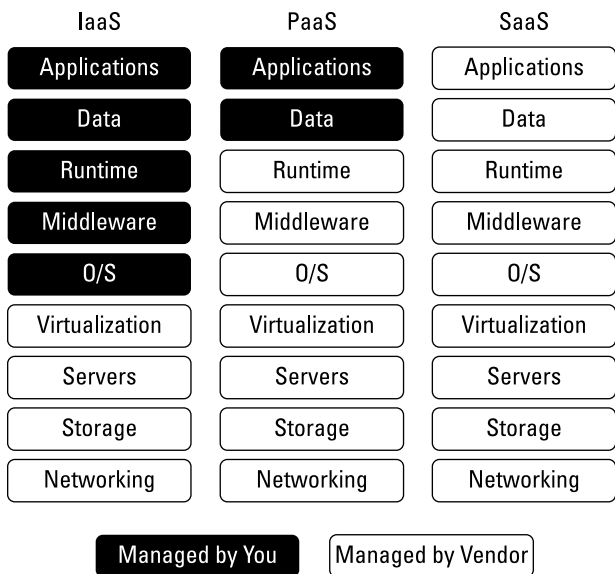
IaaS

Applications
Data
Runtime
Middleware
O/S
Virtualization
Servers
Storage
Networking

PaaS

Applications
Data
Runtime
Middleware
O/S
Virtualization
Servers
Storage
Networking

SaaS

Applications
Data
Runtime
Middleware
O/S
Virtualization
Servers
Storage
Networking

Managed by You
Managed by Vendor